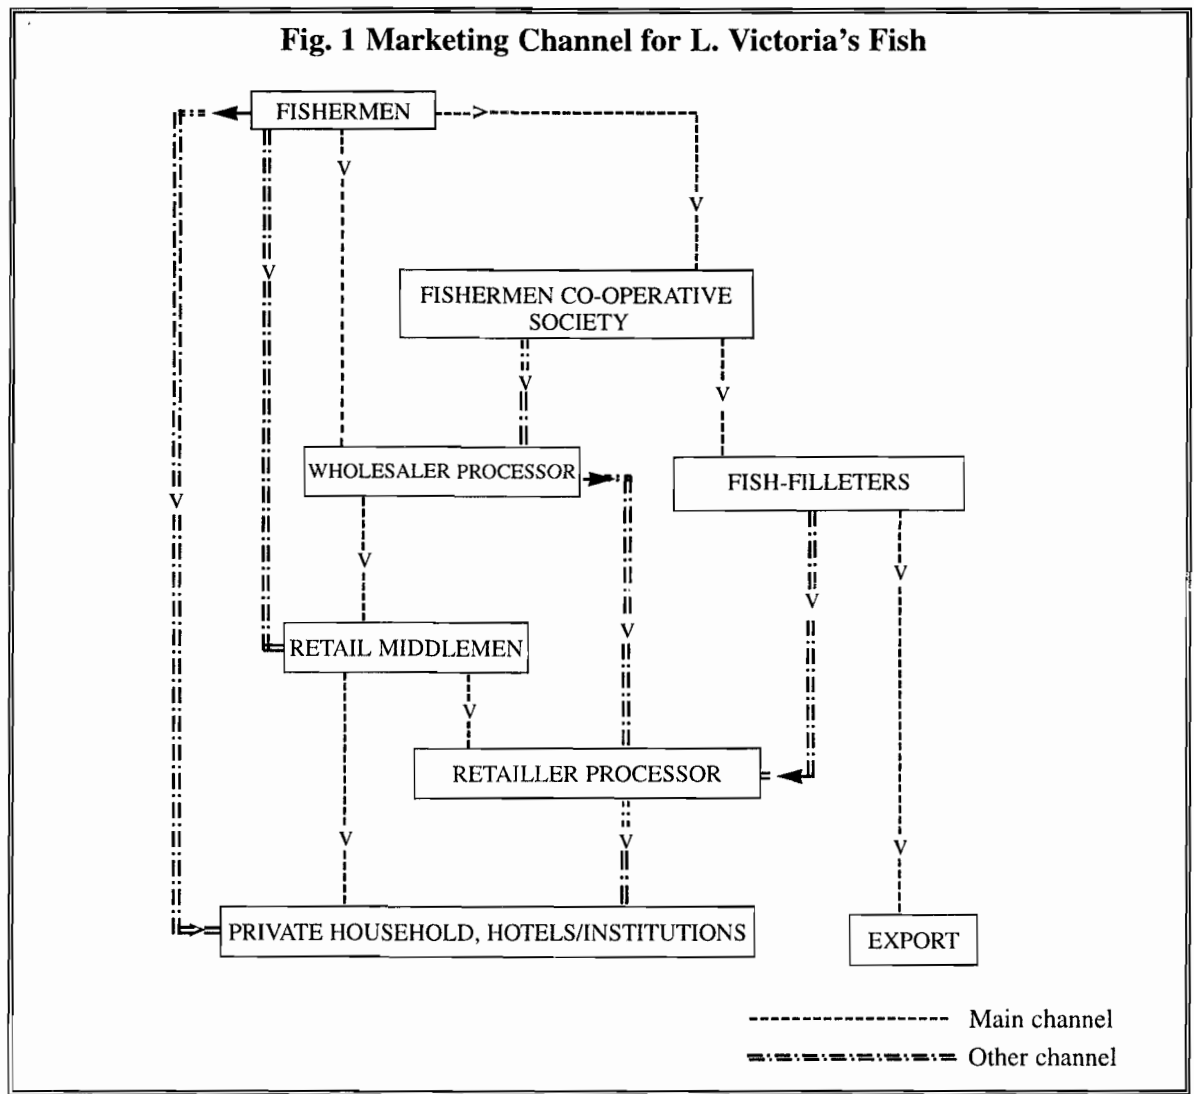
Fig. 1 Marketing Channel for L. Victoria's Fish

FISHERMEN

FISHERMEN CO-OPERATIVE SOCIETY

WHOLESALER PROCESSOR

FISH-FILLETERS

RETAIL MIDDLEMEN

RETAILLER PROCESSOR

PRIVATE HOUSEHOLD, HOTELS/INSTITUTIONS

EXPORT

Main channel

Other channel